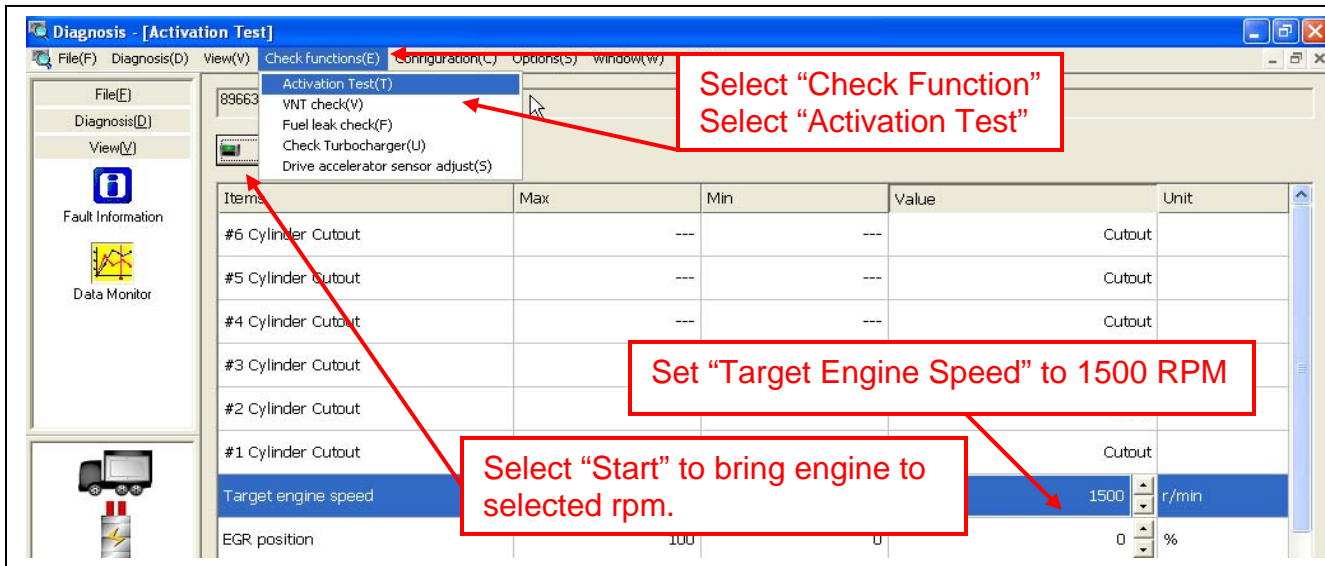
Diagnosis - [Activation Test]

File(F) Diagnosis(D) View(V) Check functions(E) Configuration(C) Options(S) Window(W)

Activation Test(T)
VNT check(V)
Fuel leak check(F)
Check Turbocharger(U)
Drive accelerator sensor adjust(S)

Select "Check Function"
Select "Activation Test"

File(F)
Diagnosis(D)
View(V)
Fault Information
Data Monitor

89663

| Items | Max | Min | Value | Unit |
|---|---|---|---|---|
| #6 Cylinder Cutout | --- | --- | Cutout | |
| #5 Cylinder Cutout | --- | --- | Cutout | |
| #4 Cylinder Cutout | --- | --- | Cutout | |
| #3 Cylinder Cutout | | | | |
| #2 Cylinder Cutout | | | | |
| #1 Cylinder Cutout | | | Cutout | |
| Target engine speed | | | 1500 | r/min |
| EGR position | 100 | 0 | 0 | % |

Set "Target Engine Speed" to 1500 RPM

Select "Start" to bring engine to selected rpm.